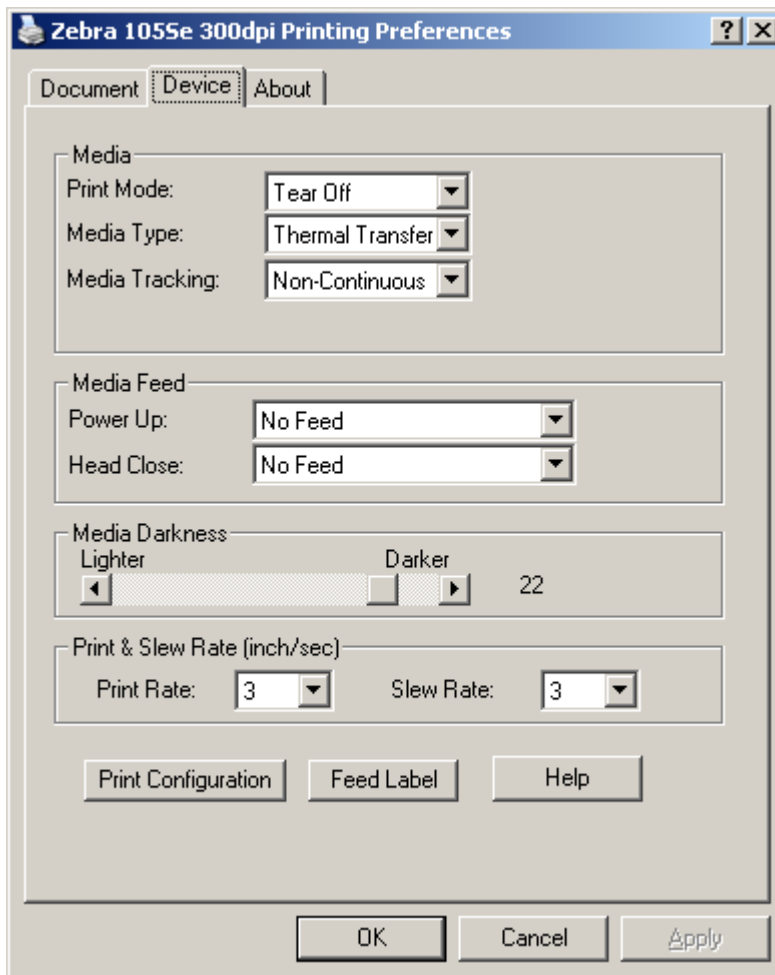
Zebra 105Se 300dpi Printing Preferences

?

X

Document

Device

About

Media

Print Mode:

Tear Off

Media Type:

Thermal Transfer

Media Tracking:

Non-Continuous

Media Feed

Power Up:

No Feed

Head Close:

No Feed

Media Darkness

Lighter

Darker

22

Print & Slew Rate (inch/sec)

Print Rate:

3

Slew Rate:

3

Print Configuration

Feed Label

Help

OK

Cancel

Apply